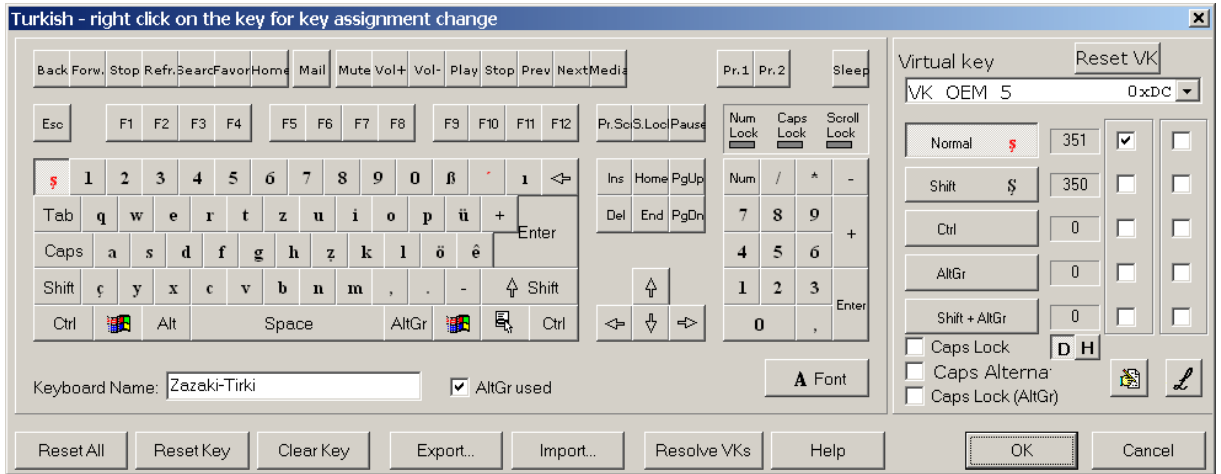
Turskish - right click on the key for key assignment change

Back Forw. Stop Refr. Searc Favor Home Mail Mute Vol+ Vol- Play Stop Prev Next Media Pr.1 Pr.2 Sleep

Esc F1 F2 F3 F4 F5 F6 F7 F8 F9 F10 F11 F12 Pr.Sc S.Loc Pause Num Lock Caps Lock Scroll Lock

ş 1 2 3 4 5 6 7 8 9 0 ß ´ ı Ins Home PgUp Num / * -

Tab q w e r t z u ı o p ü + Enter Del End PgDn 7 8 9 +

Caps a s d f g h ẓ k l ö ê 4 5 6

Shift ç y x c v b n m , . - Shift 1 2 3 Enter

Ctrl Alt Space AltGr Ctrl 0 ,

Keyboard Name: Zazaki-Tirki

AltGr used

Font

Virtual key

Reset VK

VK_OEM_5 0xDC

Normal ş 351

Shift Ş 350

Ctrl 0

AltGr 0

Shift + AltGr 0

Caps Lock

D H

Caps Alterna

Caps Lock (AltGr)

Reset All Reset Key Clear Key Export... Import... Resolve VKs Help OK Cancel